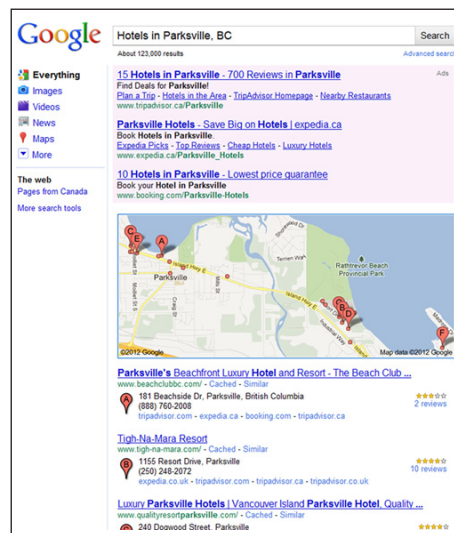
Google

Hotels in Parksville, BC

Search

About 123,000 results

Advanced search

Everything
Images
Videos
News
Maps
More

The web
Pages from Canada

More search tools

Ads

15 Hotels in Parksville - 700 Reviews in Parksville
Find Deals for Parksville!
Plan a Trip - Hotels in the Area - TripAdvisor Homepage - Nearby Restaurants
www.tripadvisor.ca/Parksville

Parksville Hotels - Save Big on Hotels | expedia.ca
Book Hotels in Parksville.
Expedia Picks - Top Reviews - Cheap Hotels - Luxury Hotels
www.expedia.ca/Parksville_Hotels

10 Hotels in Parksville - Lowest price guarantee
Book your Hotel in Parksville
www.booking.com/Parksville-Hotels

C E A
Parksville
Rathtrevor Beach Provincial Park
C D
F
©2012 Google
Map data ©2012 Google

Parksville's Beachfront Luxury Hotel and Resort - The Beach Club ...
www.beachclubbc.com/ - Cached - Similar
A
181 Beachside Dr, Parksville, British Columbia
(888) 760-2008
tripadvisor.com - expedia.ca - booking.com - tripadvisor.ca
2 reviews

Tigh-Na-Mara Resort
www.tigh-na-mara.com/ - Cached - Similar
B
1155 Resort Drive, Parksville
(250) 248-2072
expedia.co.uk - tripadvisor.com - tripadvisor.ca - tripadvisor.ca
10 reviews

Luxury Parksville Hotels | Vancouver Island Parksville Hotel, Quality ...
www.qualityresortparksville.com/ - Cached - Similar
240 Dogwood Street, Parksville